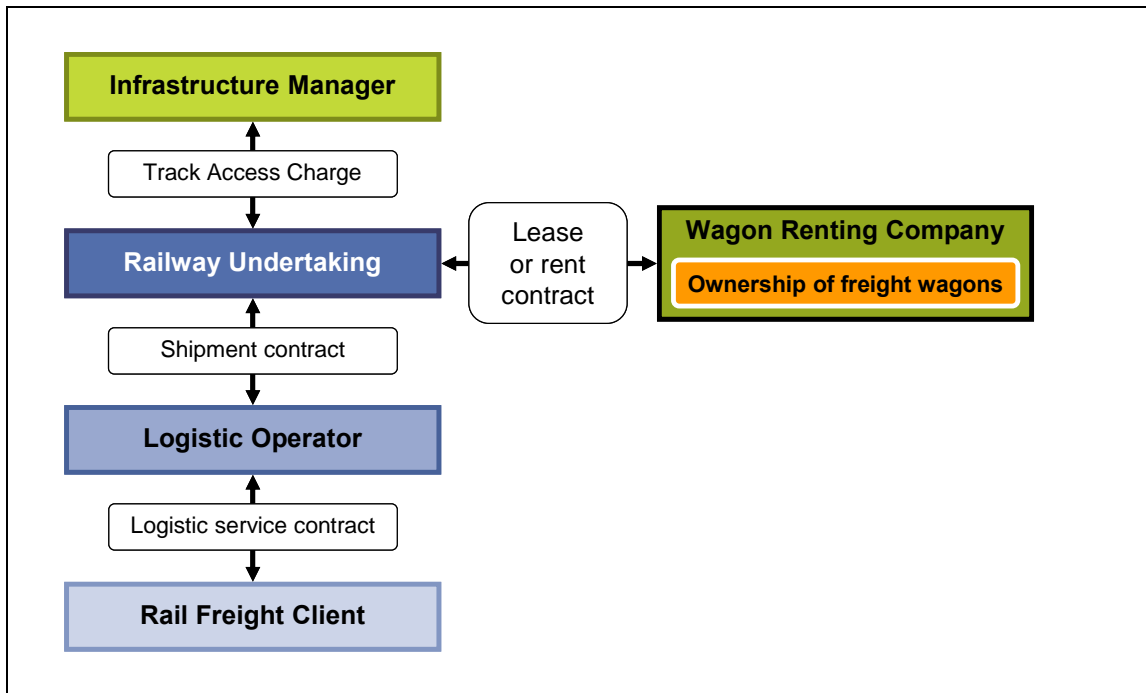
Infrastructure Manager

Track Access Charge

Railway Undertaking

Lease or rent contract

Wagon Renting Company

Ownership of freight wagons

Shipment contract

Logistic Operator

Logistic service contract

Rail Freight Client